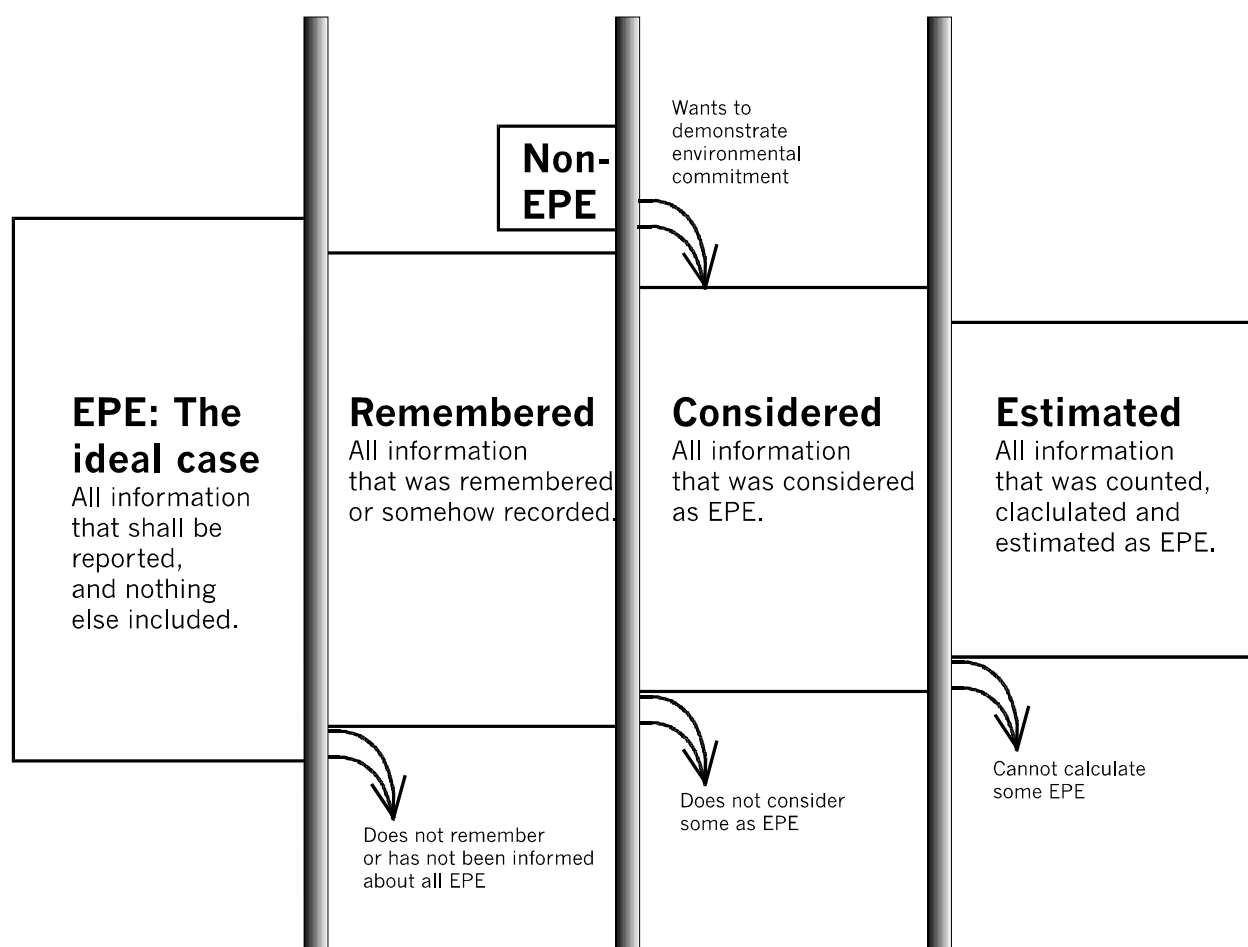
Wants to demonstrate environmental commitment

Non-EPE

EPE: The ideal case
All information that shall be reported, and nothing else included.

Remembered
All information that was remembered or somehow recorded.

Considered
All information that was considered as EPE.

Estimated
All information that was counted, claclulated and estimated as EPE.

Does not remember or has not been informed about all EPE

Does not consider some as EPE

Cannot calculate some EPE